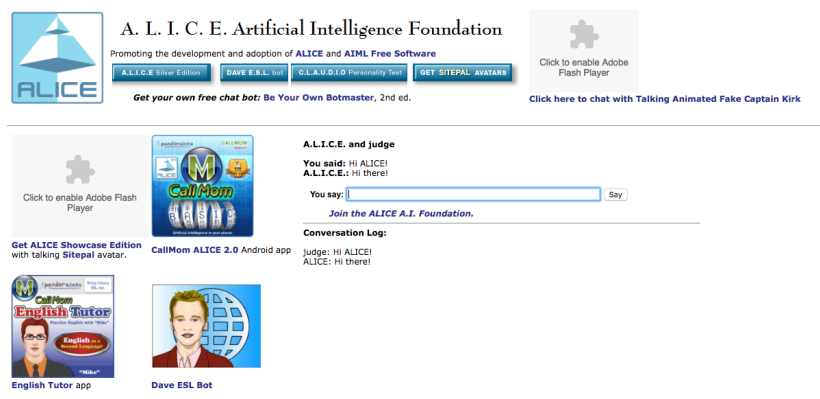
ALICE

A. L. I. C. E. Artificial Intelligence Foundation

Promoting the development and adoption of ALICE and AIML Free Software

A.L.I.C.E Silver Edition | DAVE E.S.L. bot | C.L.A.U.D.I.O Personality Test | GET SITEPAL AVATARS

Get your own free chat bot: Be Your Own Botmaster, 2nd ed.

Click to enable Adobe Flash Player

Click here to chat with Talking Animated Fake Captain Kirk

Click to enable Adobe Flash Player

Get ALICE Showcase Edition with talking Sitepal avatar.

pandorabots CALLMOM ALICE CallMom BASIC Artificial intelligence in your phone

CallMom ALICE 2.0 Android app

A.L.I.C.E. and judge

You said: Hi ALICE!
A.L.I.C.E.: Hi there!

You say: Say

Join the ALICE A.I. Foundation.

Conversation Log:

judge: Hi ALICE!
ALICE: Hi there!

pandorabots CallMom English Tutor Practice English with "Mike" English as a Second Language "Mike"

English Tutor app

Dave ESL Bot